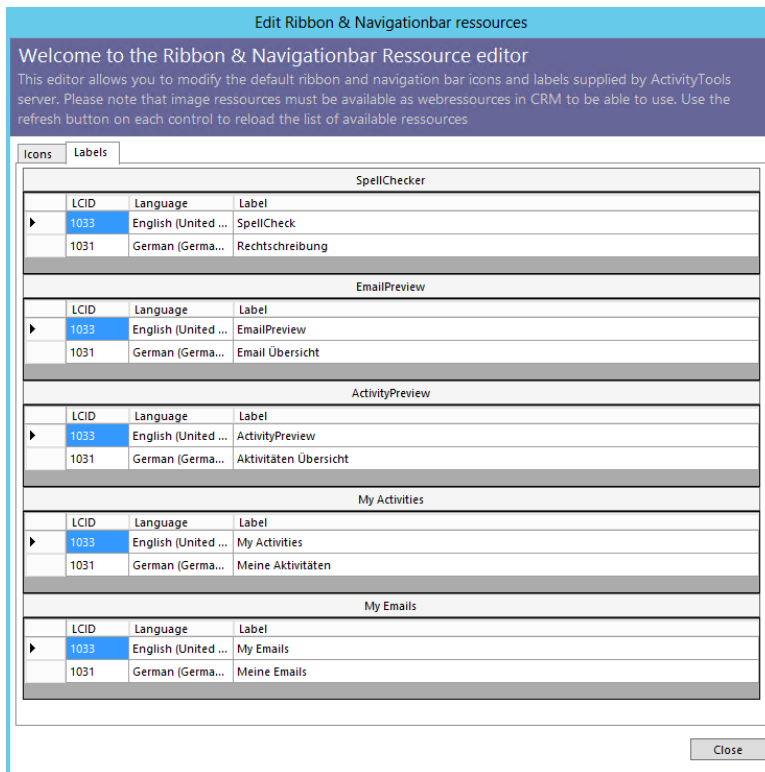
Edit Ribbon & Navigationbar ressources

Welcome to the Ribbon & Navigationbar Ressource editor

This editor allows you to modify the default ribbon and navigation bar icons and labels supplied by ActivityTools server. Please note that image ressources must be available as webressources in CRM to be able to use. Use the refresh button on each control to reload the list of available ressources

Icons | Labels

SpellChecker

| | LCID | Language | Label |
|---|---|---|---|
| ▶ | 1033 | English (United ... | SpellCheck |
| | 1031 | German (Germa... | Rechtschreibung |

EmailPreview

| | LCID | Language | Label |
|---|---|---|---|
| ▶ | 1033 | English (United ... | EmailPreview |
| | 1031 | German (Germa... | Email Übersicht |

ActivityPreview

| | LCID | Language | Label |
|---|---|---|---|
| ▶ | 1033 | English (United ... | ActivityPreview |
| | 1031 | German (Germa... | Aktivitäten Übersicht |

My Activities

| | LCID | Language | Label |
|---|---|---|---|
| ▶ | 1033 | English (United ... | My Activities |
| | 1031 | German (Germa... | Meine Aktivitäten |

My Emails

| | LCID | Language | Label |
|---|---|---|---|
| ▶ | 1033 | English (United ... | My Emails |
| | 1031 | German (Germa... | Meine Emails |

Close